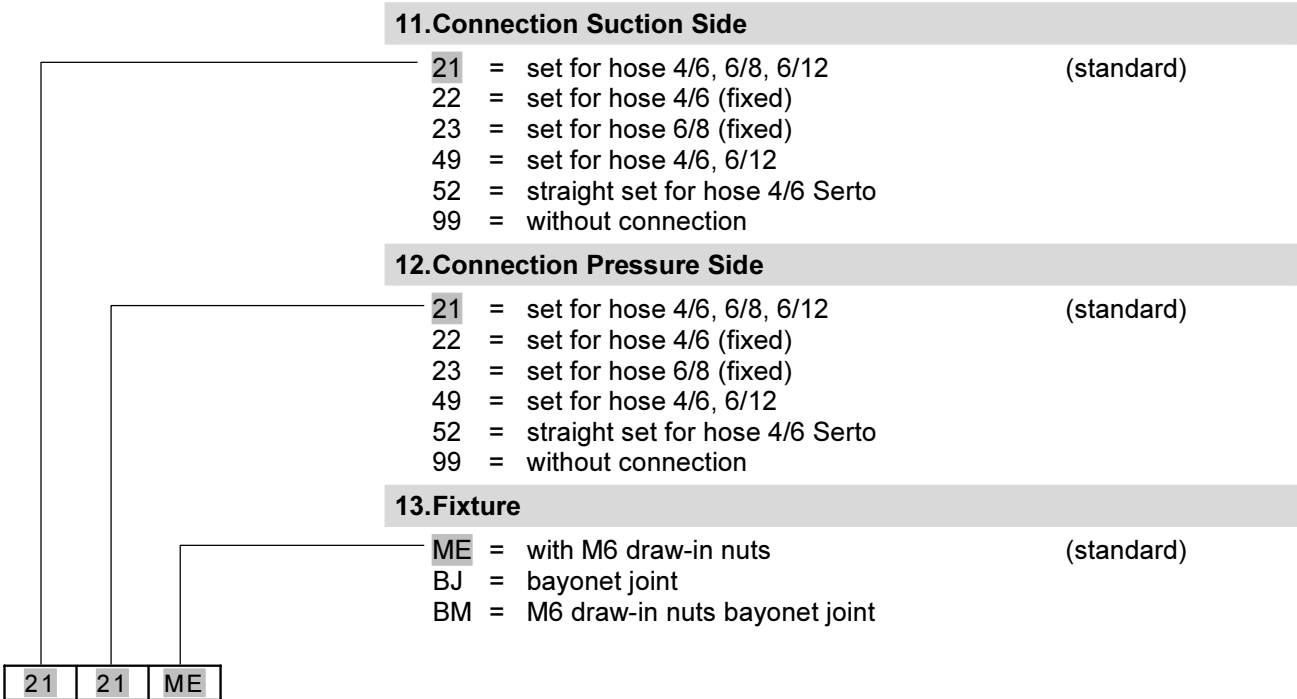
**11.Connection Suction Side**

21 = set for hose 4/6, 6/8, 6/12 (standard)
22 = set for hose 4/6 (fixed)
23 = set for hose 6/8 (fixed)
49 = set for hose 4/6, 6/12
52 = straight set for hose 4/6 Serto
99 = without connection

**12.Connection Pressure Side**

21 = set for hose 4/6, 6/8, 6/12 (standard)
22 = set for hose 4/6 (fixed)
23 = set for hose 6/8 (fixed)
49 = set for hose 4/6, 6/12
52 = straight set for hose 4/6 Serto
99 = without connection

**13.Fixture**

ME = with M6 draw-in nuts (standard)
BJ = bayonet joint
BM = M6 draw-in nuts bayonet joint

| 21 | 21 | ME |
|---|---|---|